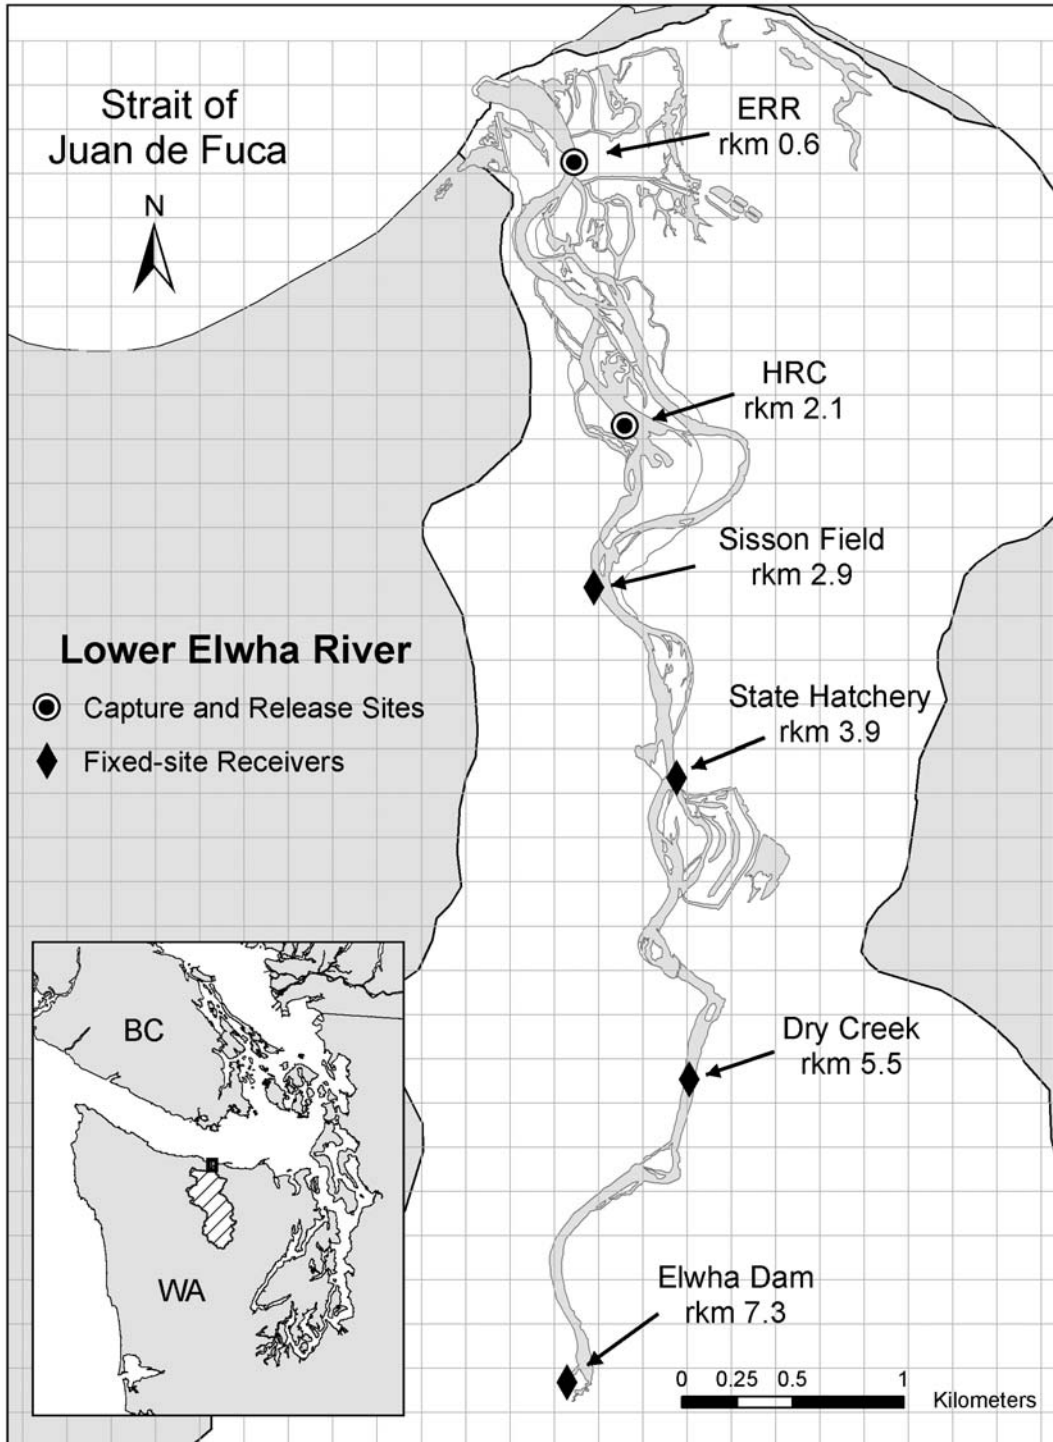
Strait of Juan de Fuca

N

ERR
rkm 0.6

HRC
rkm 2.1

Sisson Field
rkm 2.9

Lower Elwha River

Capture and Release Sites

Fixed-site Receivers

State Hatchery
rkm 3.9

BC

WA

Dry Creek
rkm 5.5

Elwha Dam
rkm 7.3

0 0.25 0.5 1
Kilometers